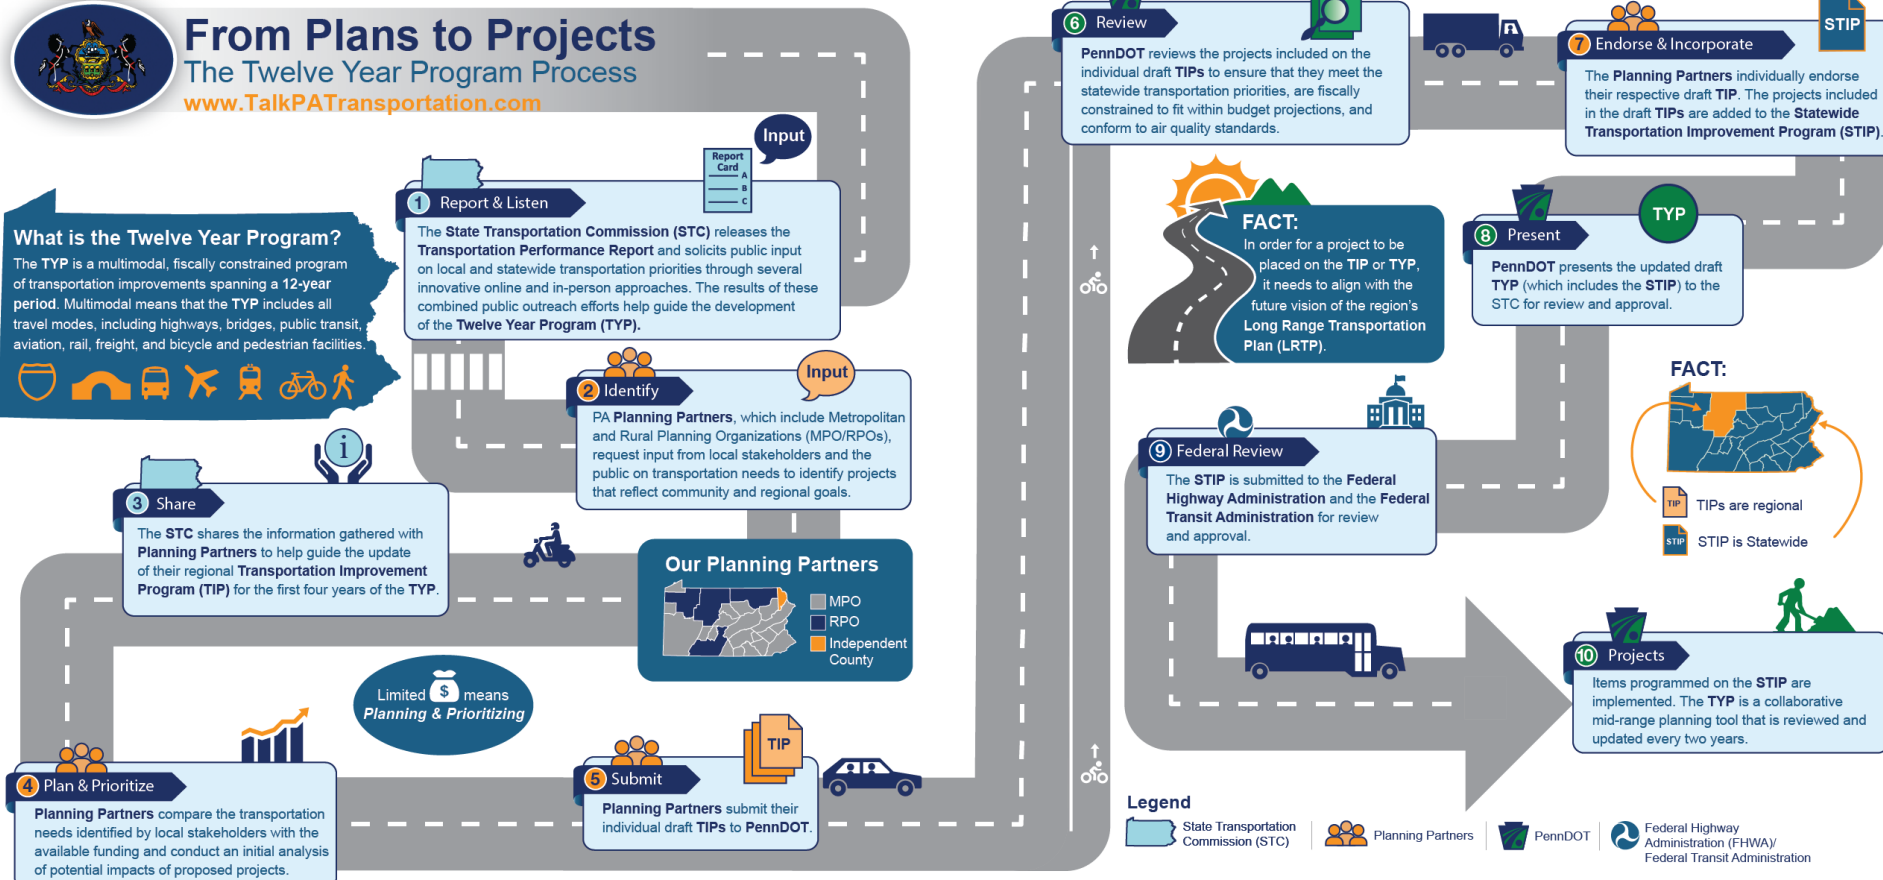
From Plans to Projects
The Twelve Year Program Process
www.TalkPATransportation.com

What is the Twelve Year Program?
The TYP is a multimodal, fiscally constrained program of transportation improvements spanning a 12-year period. Multimodal means that the TYP includes all travel modes, including highways, bridges, public transit, aviation, rail, freight, and bicycle and pedestrian facilities.

Input
Report Card
A
B
C

1 Report & Listen
The State Transportation Commission (STC) releases the Transportation Performance Report and solicits public input on local and statewide transportation priorities through several innovative online and in-person approaches. The results of these combined public outreach efforts help guide the development of the Twelve Year Program (TYP).

Input
2 Identify
PA Planning Partners, which include Metropolitan and Rural Planning Organizations (MPO/RPOs), request input from local stakeholders and the public on transportation needs to identify projects that reflect community and regional goals.

3 Share
The STC shares the information gathered with Planning Partners to help guide the update of their regional Transportation Improvement Program (TIP) for the first four years of the TYP.

Our Planning Partners
MPO
RPO
Independent County

Limited $ means Planning & Prioritizing

4 Plan & Prioritize
Planning Partners compare the transportation needs identified by local stakeholders with the available funding and conduct an initial analysis of potential impacts of proposed projects.

TIP
5 Submit
Planning Partners submit their individual draft TIPs to PennDOT.

6 Review
PennDOT reviews the projects included on the individual draft TIPs to ensure that they meet the statewide transportation priorities, are fiscally constrained to fit within budget projections, and conform to air quality standards.

STIP
7 Endorse & Incorporate
The Planning Partners individually endorse their respective draft TIP. The projects included in the draft TIPs are added to the Statewide Transportation Improvement Program (STIP).

FACT:
In order for a project to be placed on the TIP or TYP, it needs to align with the future vision of the region's Long Range Transportation Plan (LRTP).

TYP
8 Present
PennDOT presents the updated draft TYP (which includes the STIP) to the STC for review and approval.

FACT:
TIP TIPs are regional
STIP STIP is Statewide

9 Federal Review
The STIP is submitted to the Federal Highway Administration and the Federal Transit Administration for review and approval.

10 Projects
Items programmed on the STIP are implemented. The TYP is a collaborative mid-range planning tool that is reviewed and updated every two years.

Legend
State Transportation Commission (STC)
Planning Partners
PennDOT
Federal Highway Administration (FHWA)/ Federal Transit Administration